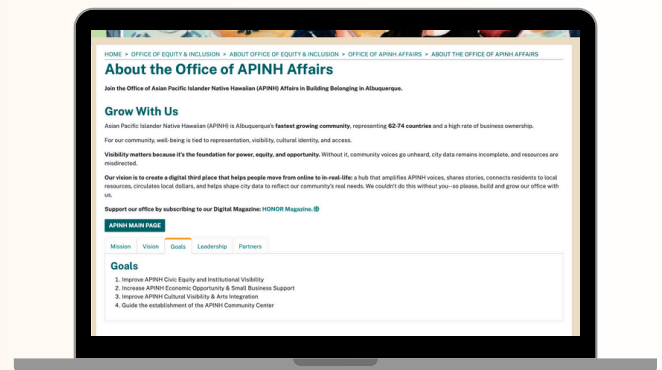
HOME > OFFICE OF EQUITY & INCLUSION > ABOUT OFFICE OF EQUITY & INCLUSION > OFFICE OF APINH AFFAIRS > ABOUT THE OFFICE OF APINH AFFAIRS

About the Office of APINH Affairs

Join the Office of Asian Pacific Islander Native Hawaiian (APINH) Affairs in Building Belonging in Albuquerque.

Grow With Us

Asian Pacific Islander Native Hawaiian (APINH) is Albuquerque's fastest growing community, representing 62-74 countries and a high rate of business ownership.

For our community, well-being is tied to representation, visibility, cultural identity, and access.

Visibility matters because it's the foundation for power, equity, and opportunity. Without it, community voices go unheard, city data remains incomplete, and resources are misdirected.

Our vision is to create a digital third place that helps people move from online to in-real-life: a hub that amplifies APINH voices, shares stories, connects residents to local resources, circulates local dollars, and helps shape city data to reflect our community's real needs. We couldn't do this without you—so please, build and grow our office with us.

Support our office by subscribing to our Digital Magazine: HONOR Magazine.

APINH MAIN PAGE

Mission Vision Goals Leadership Partners

Goals

1. Improve APINH Civic Equity and Institutional Visibility
2. Increase APINH Economic Opportunity & Small Business Support
3. Improve APINH Cultural Visibility & Arts Integration
4. Guide the establishment of the APINH Community Center